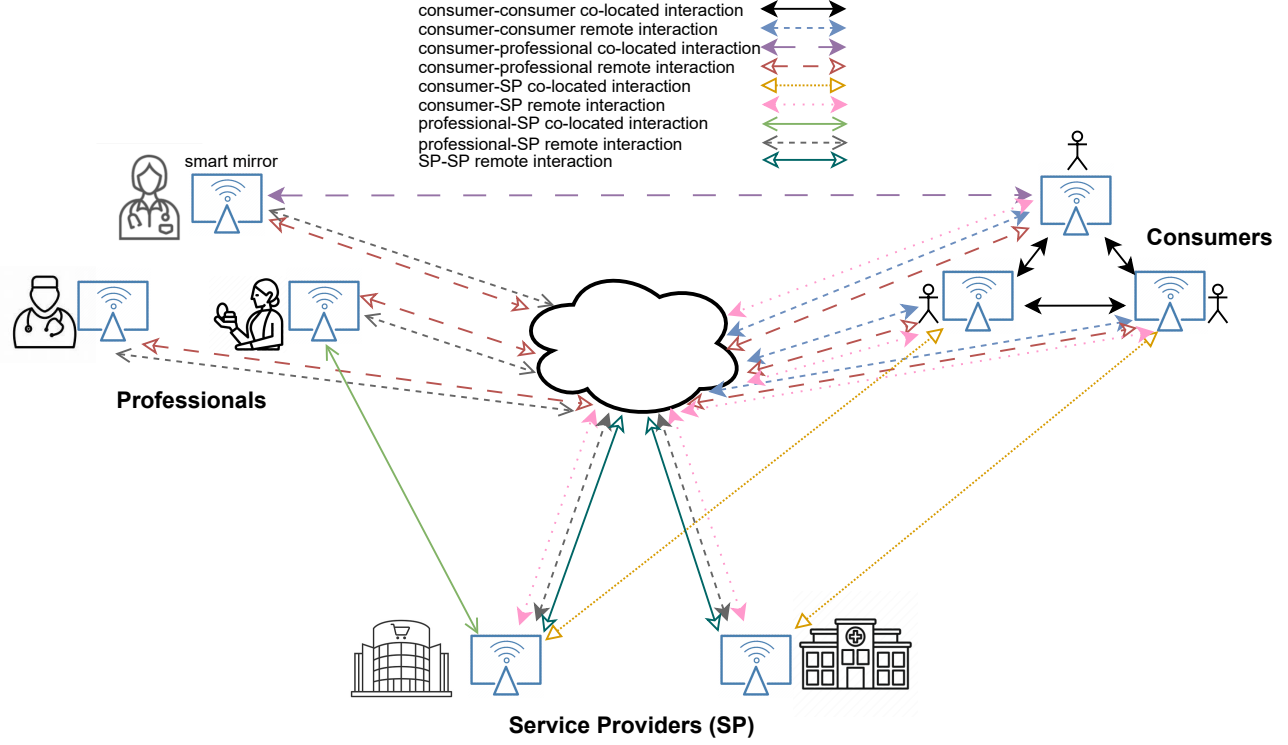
consumer-consumer co-located interaction
consumer-consumer remote interaction
consumer-professional co-located interaction
consumer-professional remote interaction
consumer-SP co-located interaction
consumer-SP remote interaction
professional-SP co-located interaction
professional-SP remote interaction
SP-SP remote interaction

smart mirror

Consumers

Professionals

Service Providers (SP)